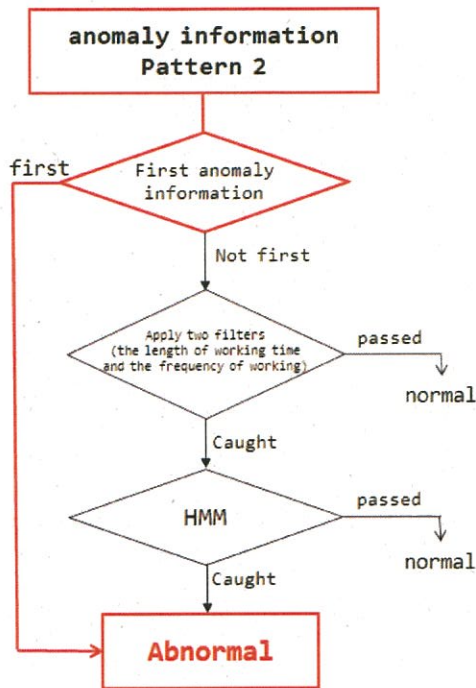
anomaly information
Pattern 2

first

First anomaly information

Not first

Apply two filters (the length of working time and the frequency of working)

passed

normal

Caught

HMM

passed

normal

Caught

Abnormal